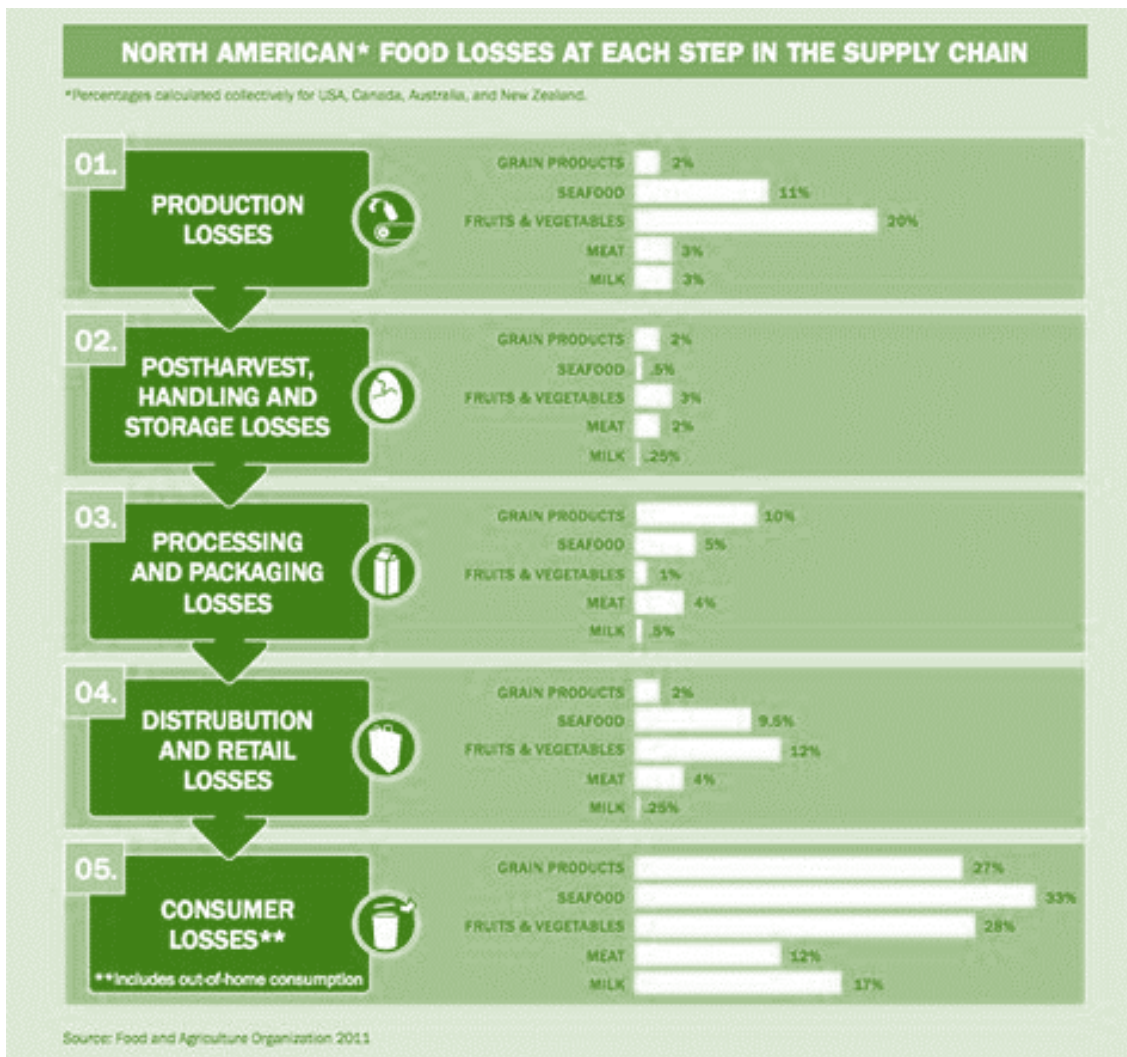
NORTH AMERICAN* FOOD LOSSES AT EACH STEP IN THE SUPPLY CHAIN

*Percentages calculated collectively for USA, Canada, Australia, and New Zealand.

01.
PRODUCTION LOSSES

GRAIN PRODUCTS 2%
SEAFOOD 11%
FRUITS & VEGETABLES 20%
MEAT 3%
MILK 3%

02.
POSTHARVEST, HANDLING AND STORAGE LOSSES

GRAIN PRODUCTS 2%
SEAFOOD .5%
FRUITS & VEGETABLES 3%
MEAT 2%
MILK .25%

03.
PROCESSING AND PACKAGING LOSSES

GRAIN PRODUCTS 10%
SEAFOOD 5%
FRUITS & VEGETABLES 1%
MEAT 4%
MILK .5%

04.
DISTRUBUTION AND RETAIL LOSSES

GRAIN PRODUCTS 2%
SEAFOOD 9.5%
FRUITS & VEGETABLES 12%
MEAT 4%
MILK .25%

05.
CONSUMER LOSSES**
**includes out-of-home consumption

GRAIN PRODUCTS 27%
SEAFOOD 33%
FRUITS & VEGETABLES 28%
MEAT 12%
MILK 17%

Source: Food and Agriculture Organization 2011